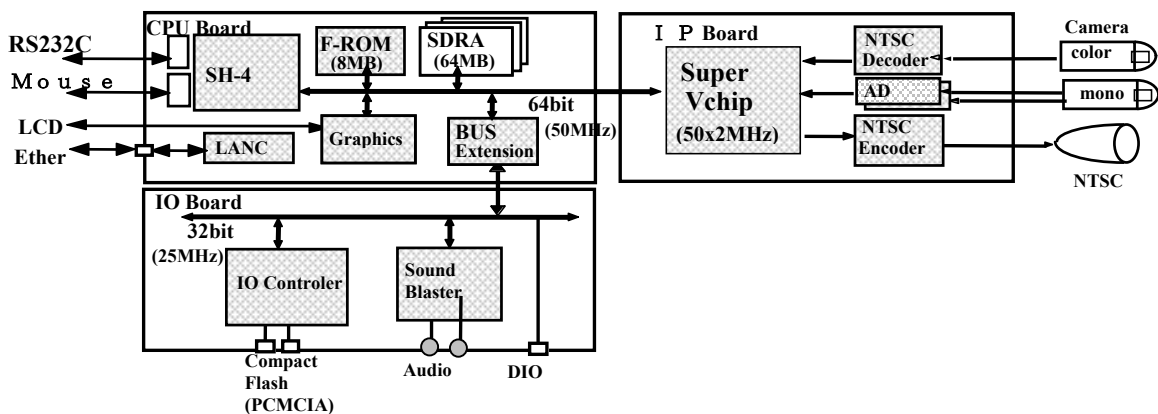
CPU Board
RS232C
Mouse
SH-4
F-ROM
(8MB)
SDRA
(64MB)
I P Board
NTSC Decoder
Camera
color
Super Vchip
(50x2MHz)
AD
mono
64bit
(50MHz)
LCD
Graphics
BUS Extension
NTSC Encoder
Ether
LANC
NTSC
IO Board
32bit
(25MHz)
IO Controler
Sound Blaster
Compact Flash
(PCMCIA)
Audio
DIO